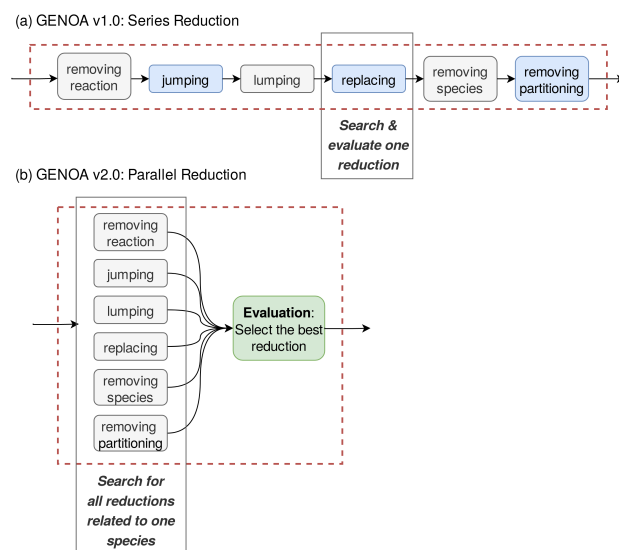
(a) GENOA v1.0: Series Reduction

removing reaction

jumping

lumping

replacing

removing species

removing partitioning

Search & evaluate one reduction

(b) GENOA v2.0: Parallel Reduction

removing reaction

jumping

lumping

replacing

removing species

removing partitioning

**Evaluation**: Select the best reduction

Search for all reductions related to one species